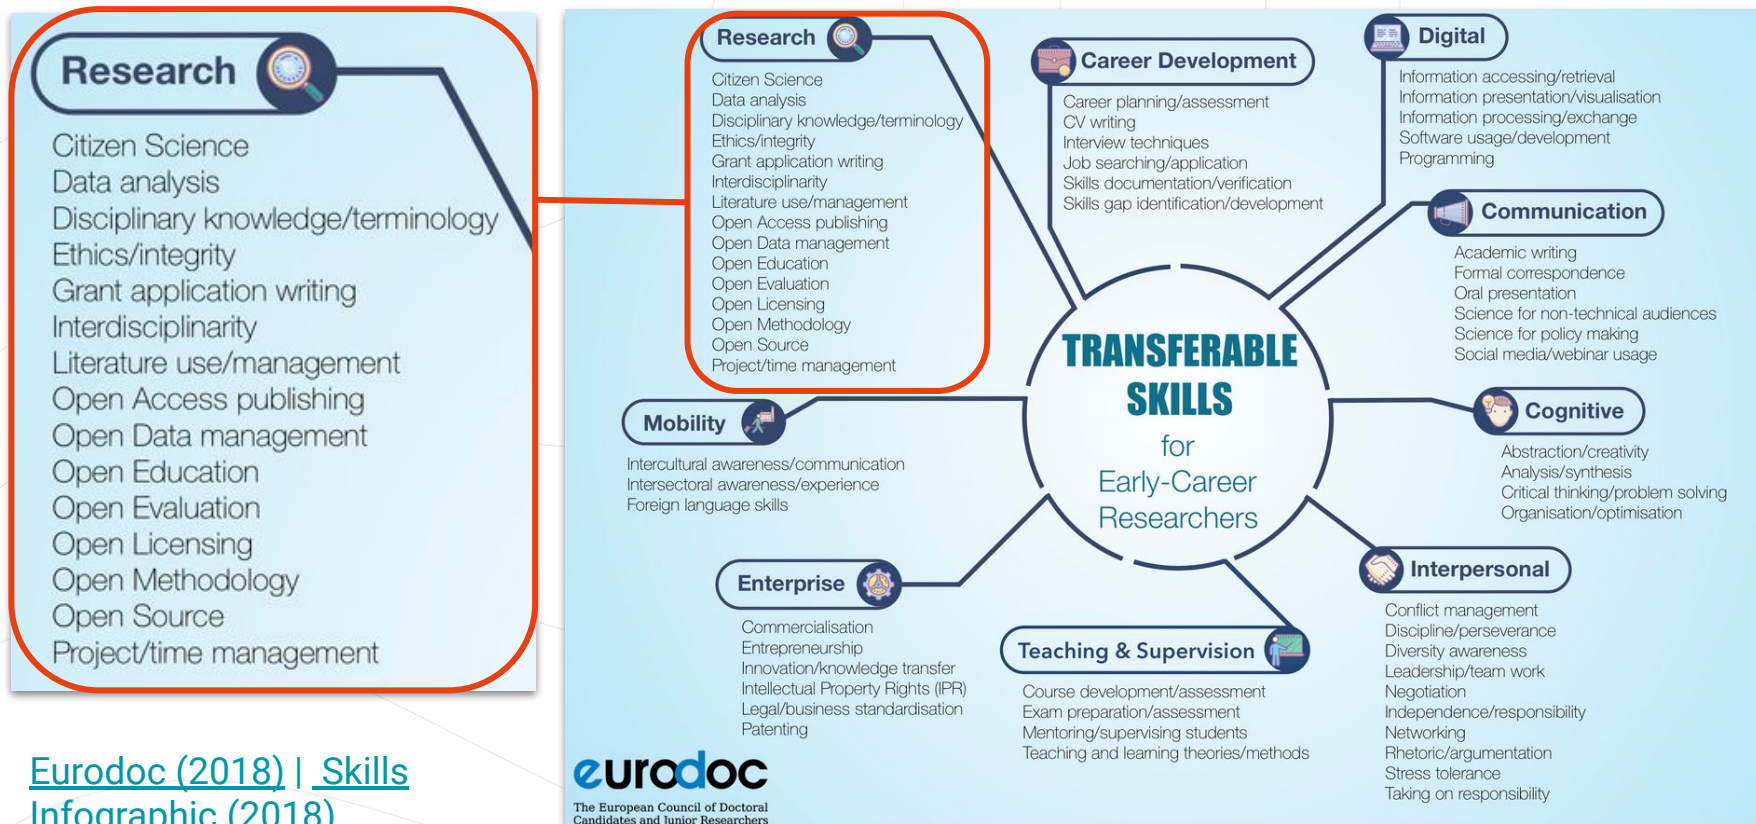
Research

Citizen Science
Data analysis
Disciplinary knowledge/terminology
Ethics/integrity
Grant application writing
Interdisciplinarity
Literature use/management
Open Access publishing
Open Data management
Open Education
Open Evaluation
Open Licensing
Open Methodology
Open Source
Project/time management

Eurodoc (2018) | Skills Infographic (2018)

Research

Citizen Science
Data analysis
Disciplinary knowledge/terminology
Ethics/integrity
Grant application writing
Interdisciplinarity
Literature use/management
Open Access publishing
Open Data management
Open Education
Open Evaluation
Open Licensing
Open Methodology
Open Source
Project/time management

Career Development

Career planning/assessment
CV writing
Interview techniques
Job searching/application
Skills documentation/verification
Skills gap identification/development

Digital

Information accessing/retrieval
Information presentation/visualisation
Information processing/exchange
Software usage/development
Programming

Communication

Academic writing
Formal correspondence
Oral presentation
Science for non-technical audiences
Science for policy making
Social media/webinar usage

TRANSFERABLE SKILLS for Early-Career Researchers

Mobility

Intercultural awareness/communication
Intersectoral awareness/experience
Foreign language skills

Cognitive

Abstraction/creativity
Analysis/synthesis
Critical thinking/problem solving
Organisation/optimisation

Enterprise

Commercialisation
Entrepreneurship
Innovation/knowledge transfer
Intellectual Property Rights (IPR)
Legal/business standardisation
Patenting

Teaching & Supervision

Course development/assessment
Exam preparation/assessment
Mentoring/supervising students
Teaching and learning theories/methods

Interpersonal

Conflict management
Discipline/perseverance
Diversity awareness
Leadership/team work
Negotiation
Independence/responsibility
Networking
Rhetoric/argumentation
Stress tolerance
Taking on responsibility

eurodoc
The European Council of Doctoral Candidates and Junior Researchers